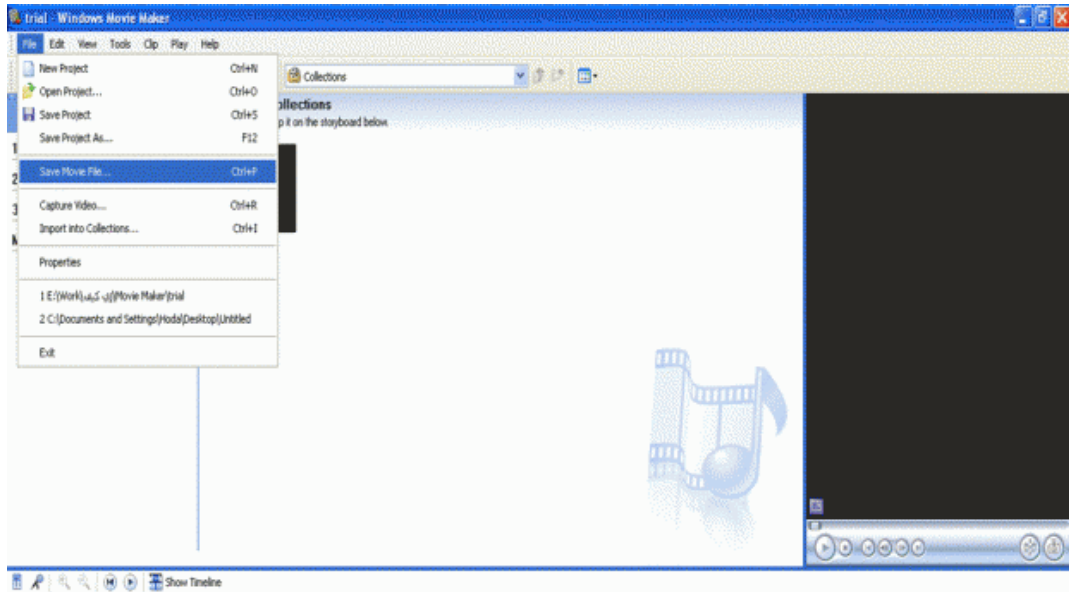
trial - Windows Movie Maker

File Edit View Tools Clip Play Help

New Project Ctrl+N
Open Project... Ctrl+O
Save Project Ctrl+S
Save Project As... F12
Save Movie File... Ctrl+P
Capture Video... Ctrl+R
Import into Collections... Ctrl+I
Properties
1 E:\Work\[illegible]\Movie Maker\trial
2 C:\Documents and Settings\Hoda\Desktop\Untitled
Exit

Collections

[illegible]llections
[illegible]p it on the storyboard below.

1
2
3

Show Timeline